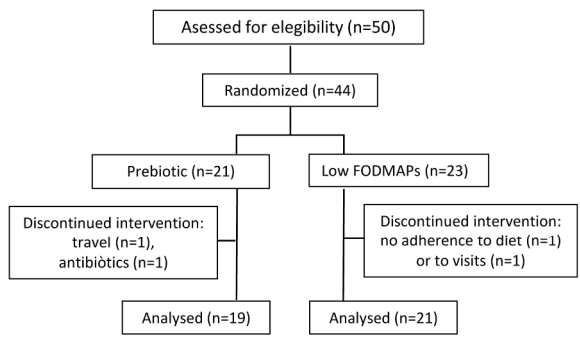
Asessed for elegibility (n=50)

Randomized (n=44)

Prebiotic (n=21)

Low FODMAPs (n=23)

Discontinued intervention: travel (n=1), antibiòtics (n=1)

Discontinued intervention: no adherence to diet (n=1) or to visits (n=1)

Analysed (n=19)

Analysed (n=21)